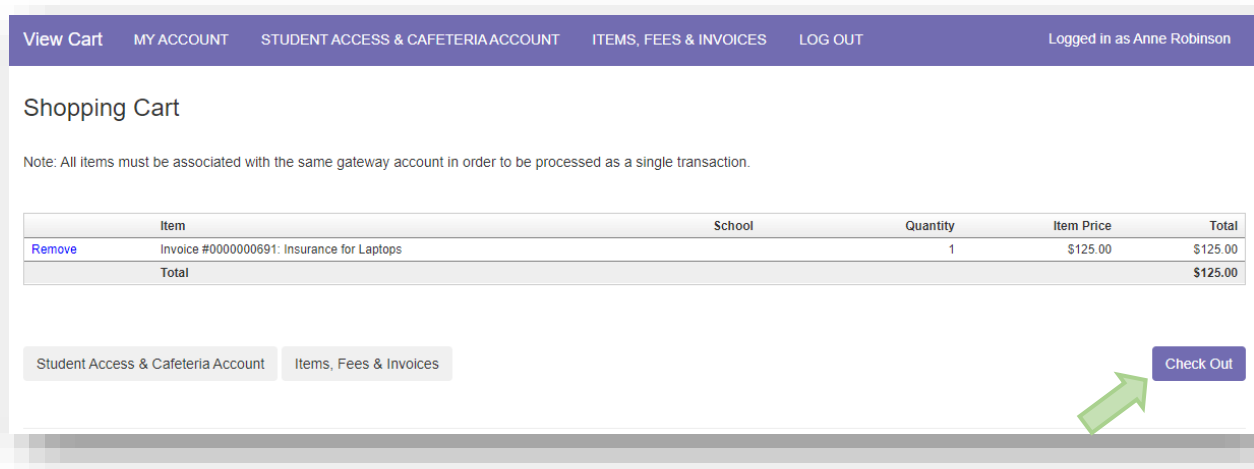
View Cart MY ACCOUNT STUDENT ACCESS & CAFETERIA ACCOUNT ITEMS, FEES & INVOICES LOG OUT Logged in as Anne Robinson

Shopping Cart

Note: All items must be associated with the same gateway account in order to be processed as a single transaction.

| | Item | School | Quantity | Item Price | Total |
|---|---|---|---|---|---|
| Remove | Invoice #0000000691: Insurance for Laptops | | 1 | $125.00 | $125.00 |
| | Total | | | | $125.00 |

Student Access & Cafeteria Account Items, Fees & Invoices Check Out